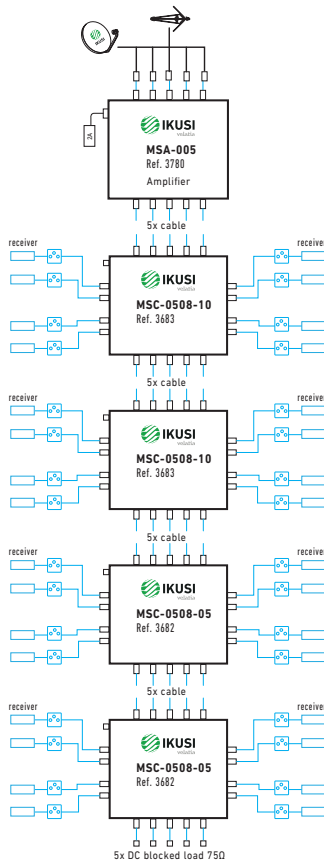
IKUSI
velatia
MSA-005
Ref. 3780
Amplifier

5x cable

receiver
receiver
IKUSI
velatia
MSC-0508-10
Ref. 3683

5x cable

receiver
receiver
IKUSI
velatia
MSC-0508-10
Ref. 3683

5x cable

receiver
receiver
IKUSI
velatia
MSC-0508-05
Ref. 3682

5x cable

receiver
receiver
IKUSI
velatia
MSC-0508-05
Ref. 3682

5x DC blocked load 75Ω